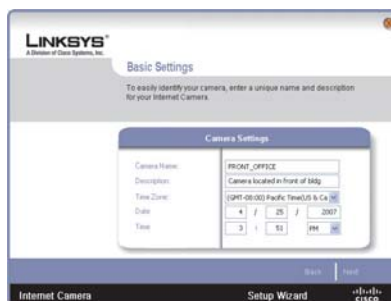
LINKSYS®
A Division of Cisco Systems, Inc.

Basic Settings

To easily identify your camera, enter a unique name and description for your Internet Camera.

Camera Settings

Camera Name: FRONT_OFFICE
Description: Camera located in front of bldg
Time Zone: (GMT-08:00) Pacific Time(US & Ca
Date: 4 / 25 / 2007
Time: 3 : 51 PM

Back Next

Internet Camera

Setup Wizard

CISCO